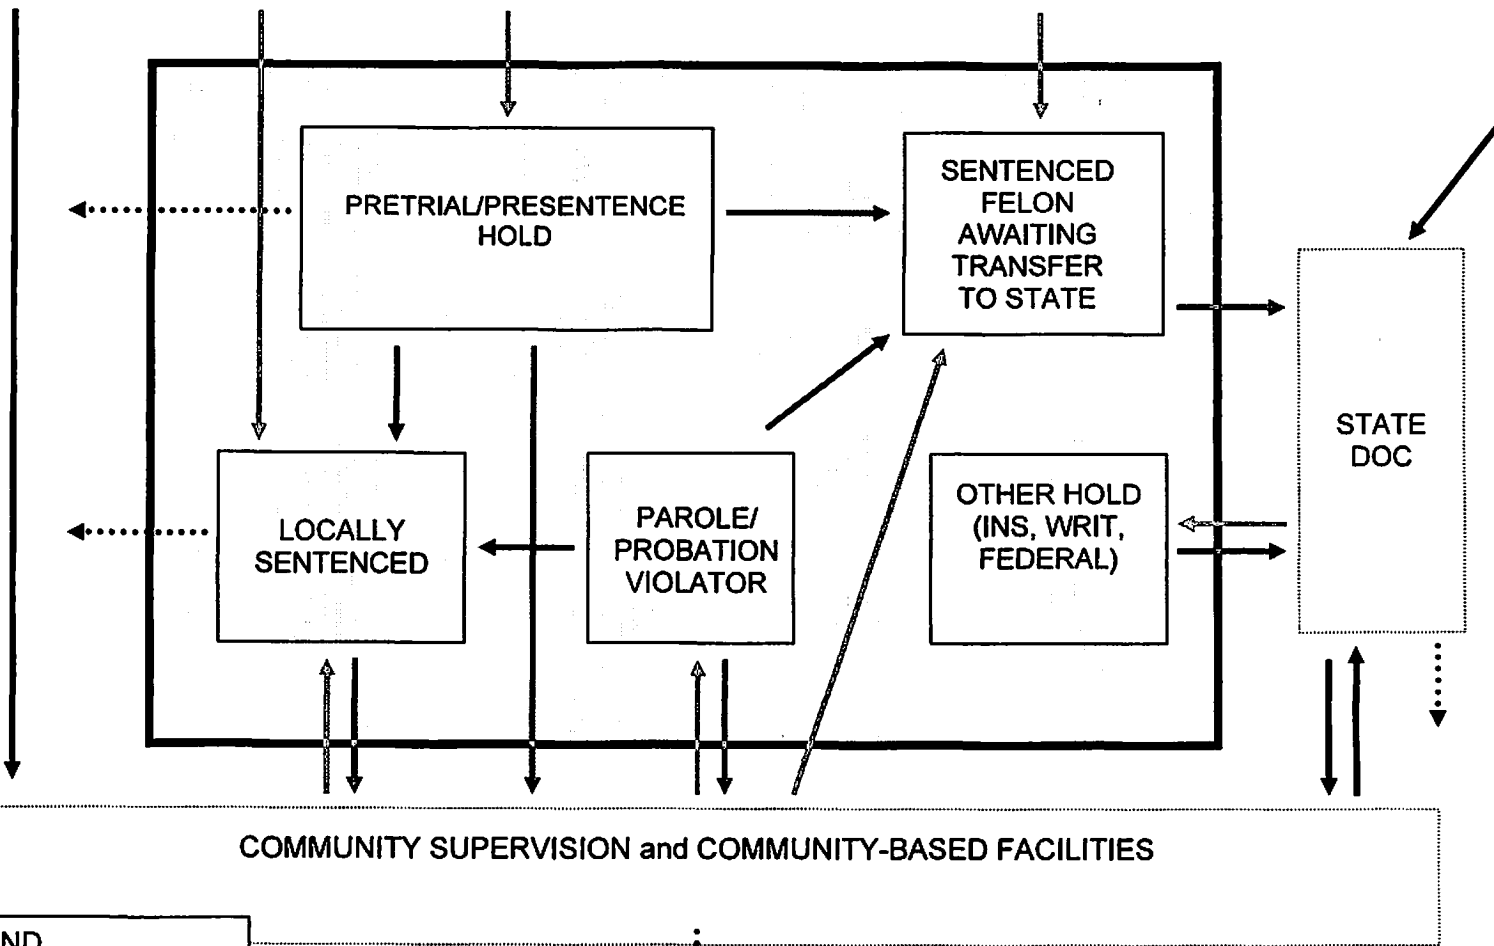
PRETRIAL/PRESENTENCE HOLD

SENTENCED FELON AWAITING TRANSFER TO STATE

STATE DOC

LOCALLY SENTENCED

PAROLE/ PROBATION VIOLATOR

OTHER HOLD (INS, WRIT, FEDERAL)

COMMUNITY SUPERVISION and COMMUNITY-BASED FACILITIES

ND